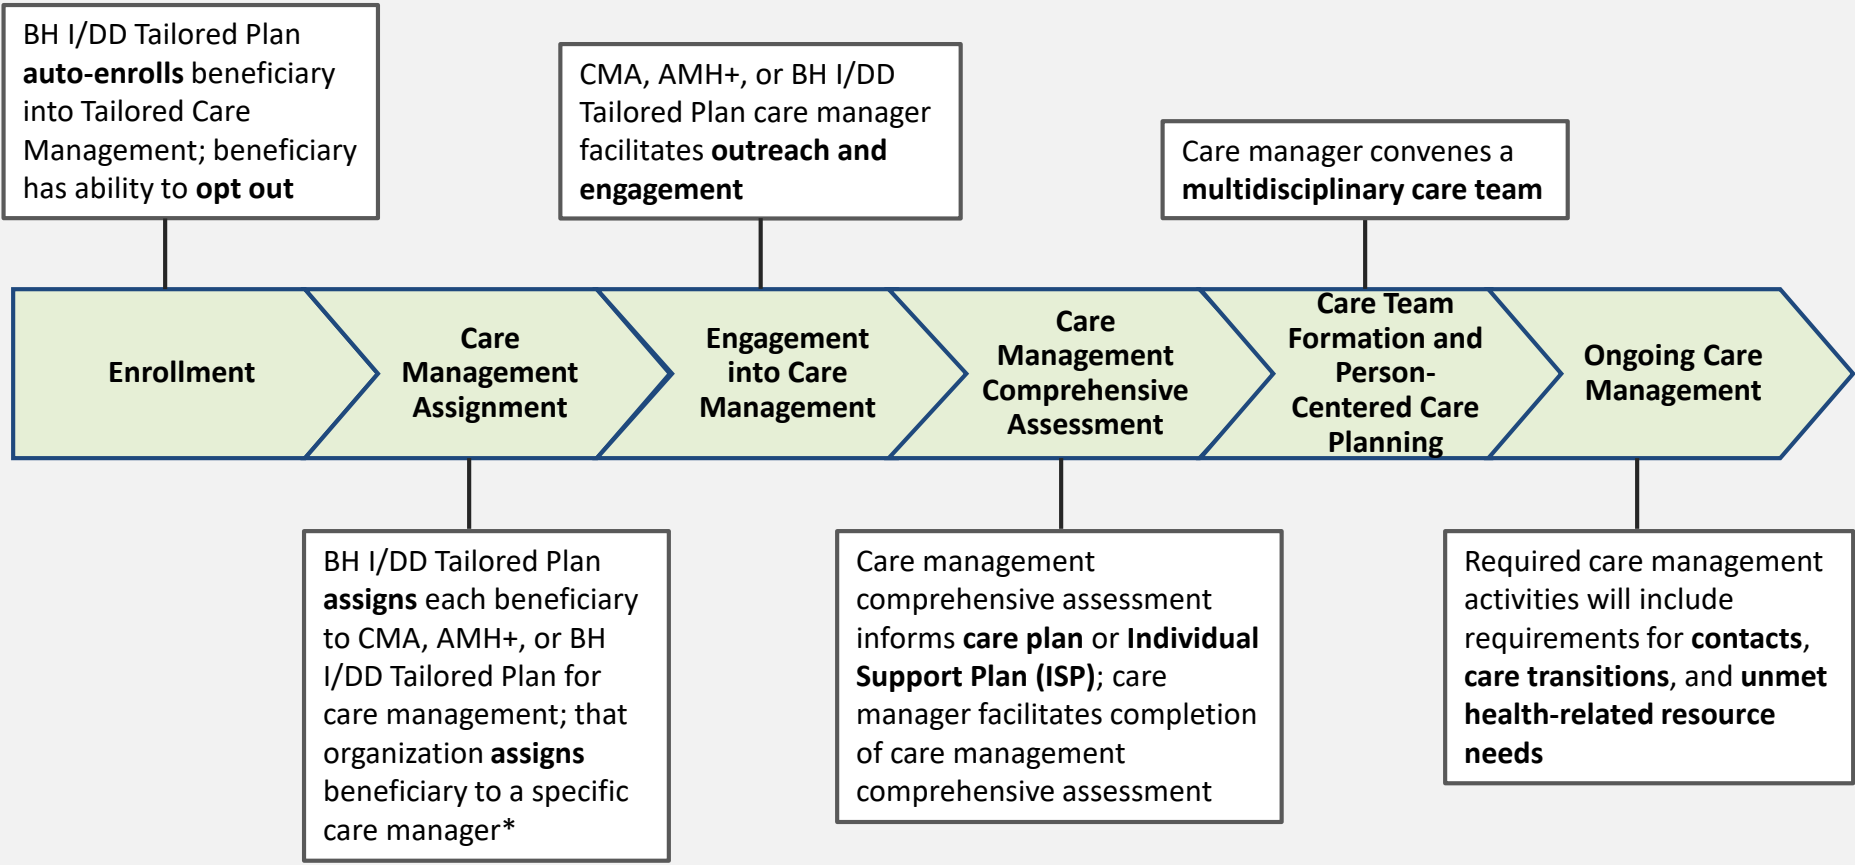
BH I/DD Tailored Plan auto-enrolls beneficiary into Tailored Care Management; beneficiary has ability to opt out

CMA, AMH+, or BH I/DD Tailored Plan care manager facilitates outreach and engagement

Care manager convenes a multidisciplinary care team

Enrollment

Care Management Assignment

Engagement into Care Management

Care Management Comprehensive Assessment

Care Team Formation and Person-Centered Care Planning

Ongoing Care Management

BH I/DD Tailored Plan assigns each beneficiary to CMA, AMH+, or BH I/DD Tailored Plan for care management; that organization assigns beneficiary to a specific care manager*

Care management comprehensive assessment informs care plan or Individual Support Plan (ISP); care manager facilitates completion of care management comprehensive assessment

Required care management activities will include requirements for contacts, care transitions, and unmet health-related resource needs